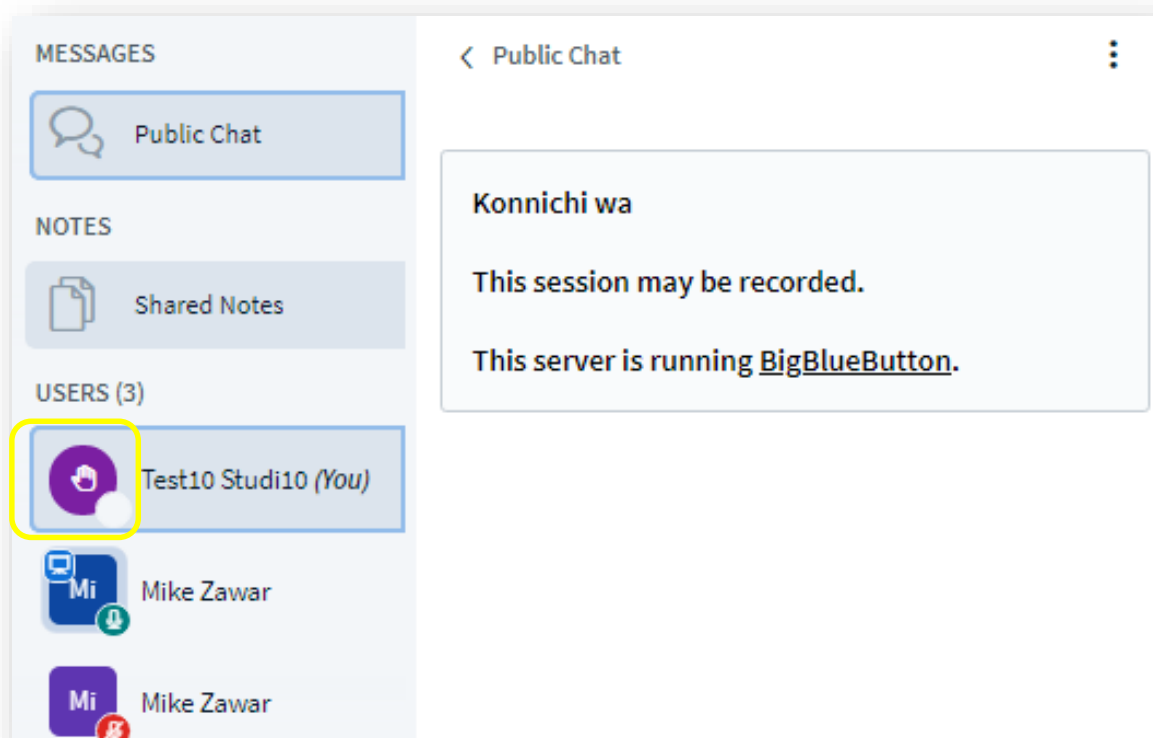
MESSAGES

Public Chat

NOTES

Shared Notes

USERS (3)

Test10 Studi10 *(You)*

Mi

Mike Zawar

Mi

Mike Zawar

‹ Public Chat

Konnichi wa

This session may be recorded.

This server is running BigBlueButton.